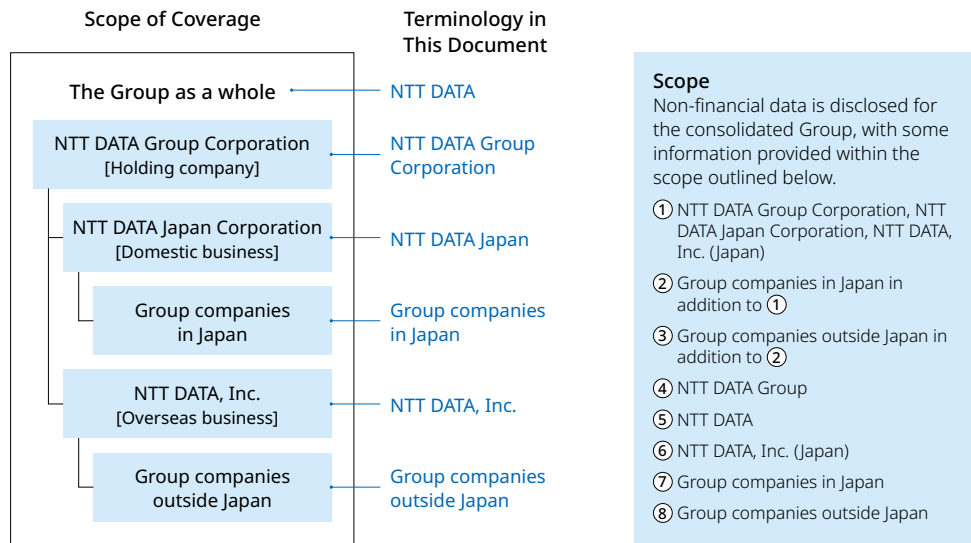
Scope of Coverage

Terminology in This Document

The Group as a whole

NTT DATA

NTT DATA Group Corporation [Holding company]

NTT DATA Group Corporation

NTT DATA Japan Corporation [Domestic business]

NTT DATA Japan

Group companies in Japan

Group companies in Japan

NTT DATA, Inc. [Overseas business]

NTT DATA, Inc.

Group companies outside Japan

Group companies outside Japan

Scope
Non-financial data is disclosed for the consolidated Group, with some information provided within the scope outlined below.

① NTT DATA Group Corporation, NTT DATA Japan Corporation, NTT DATA, Inc. (Japan)

② Group companies in Japan in addition to ①

③ Group companies outside Japan in addition to ②

④ NTT DATA Group

⑤ NTT DATA

⑥ NTT DATA, Inc. (Japan)

⑦ Group companies in Japan

⑧ Group companies outside Japan